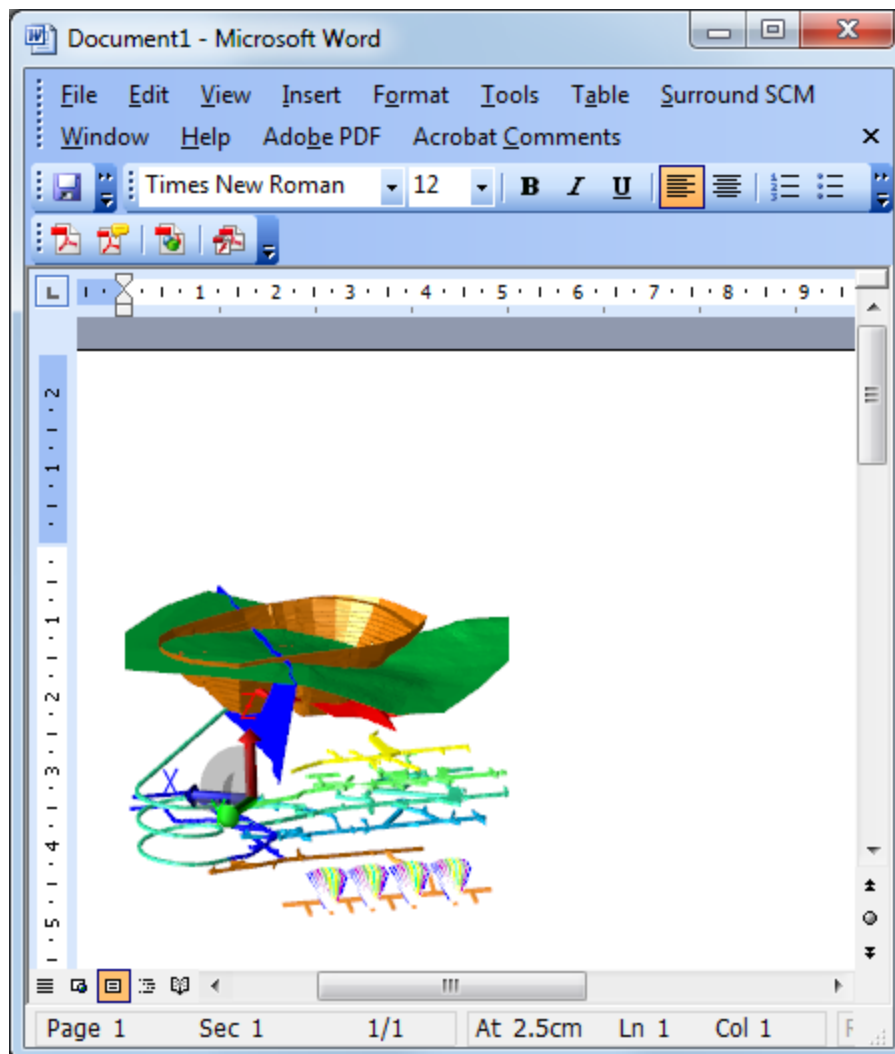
Document1 - Microsoft Word

File Edit View Insert Format Tools Table Surround SCM
Window Help Adobe PDF Acrobat Comments

Times New Roman 12 B I U

1 2 3 4 5 6 7 8 9

2 1 1 2 3 4 5

Page 1 Sec 1 1/1 At 2.5cm Ln 1 Col 1